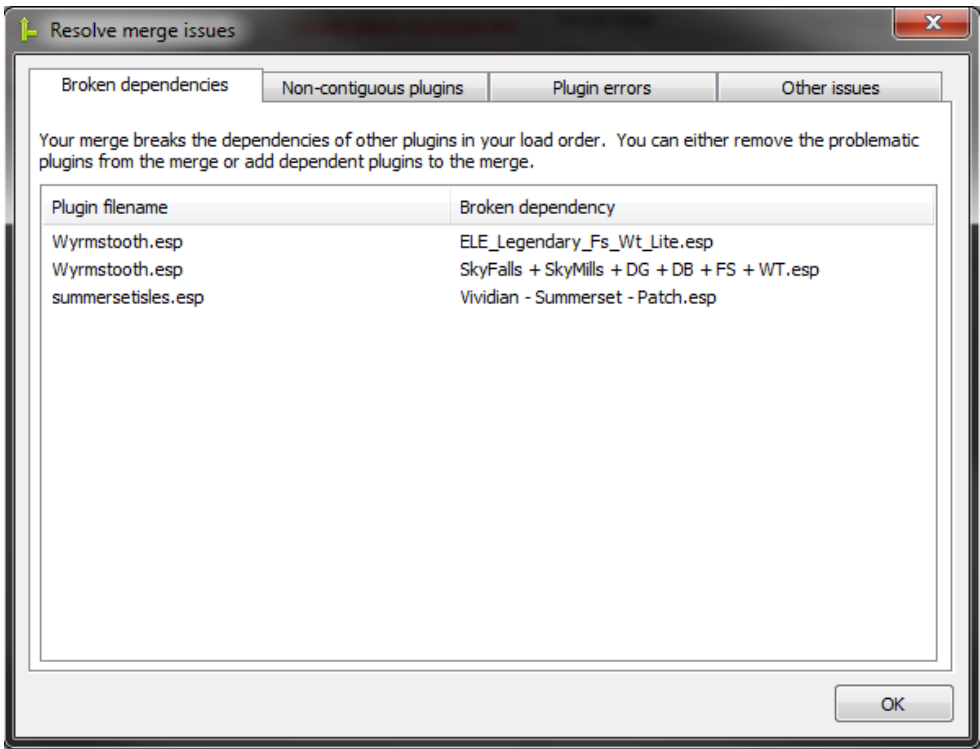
Resolve merge issues

Broken dependencies | Non-contiguous plugins | Plugin errors | Other issues

Your merge breaks the dependencies of other plugins in your load order. You can either remove the problematic plugins from the merge or add dependent plugins to the merge.

| Plugin filename | Broken dependency |
|---|---|
| Wyrmstooth.esp | ELE_Legendary_Fs_Wt_Lite.esp |
| Wyrmstooth.esp | SkyFalls + SkyMills + DG + DB + FS + WT.esp |
| summersetisles.esp | Vividian - Summerset - Patch.esp |

OK